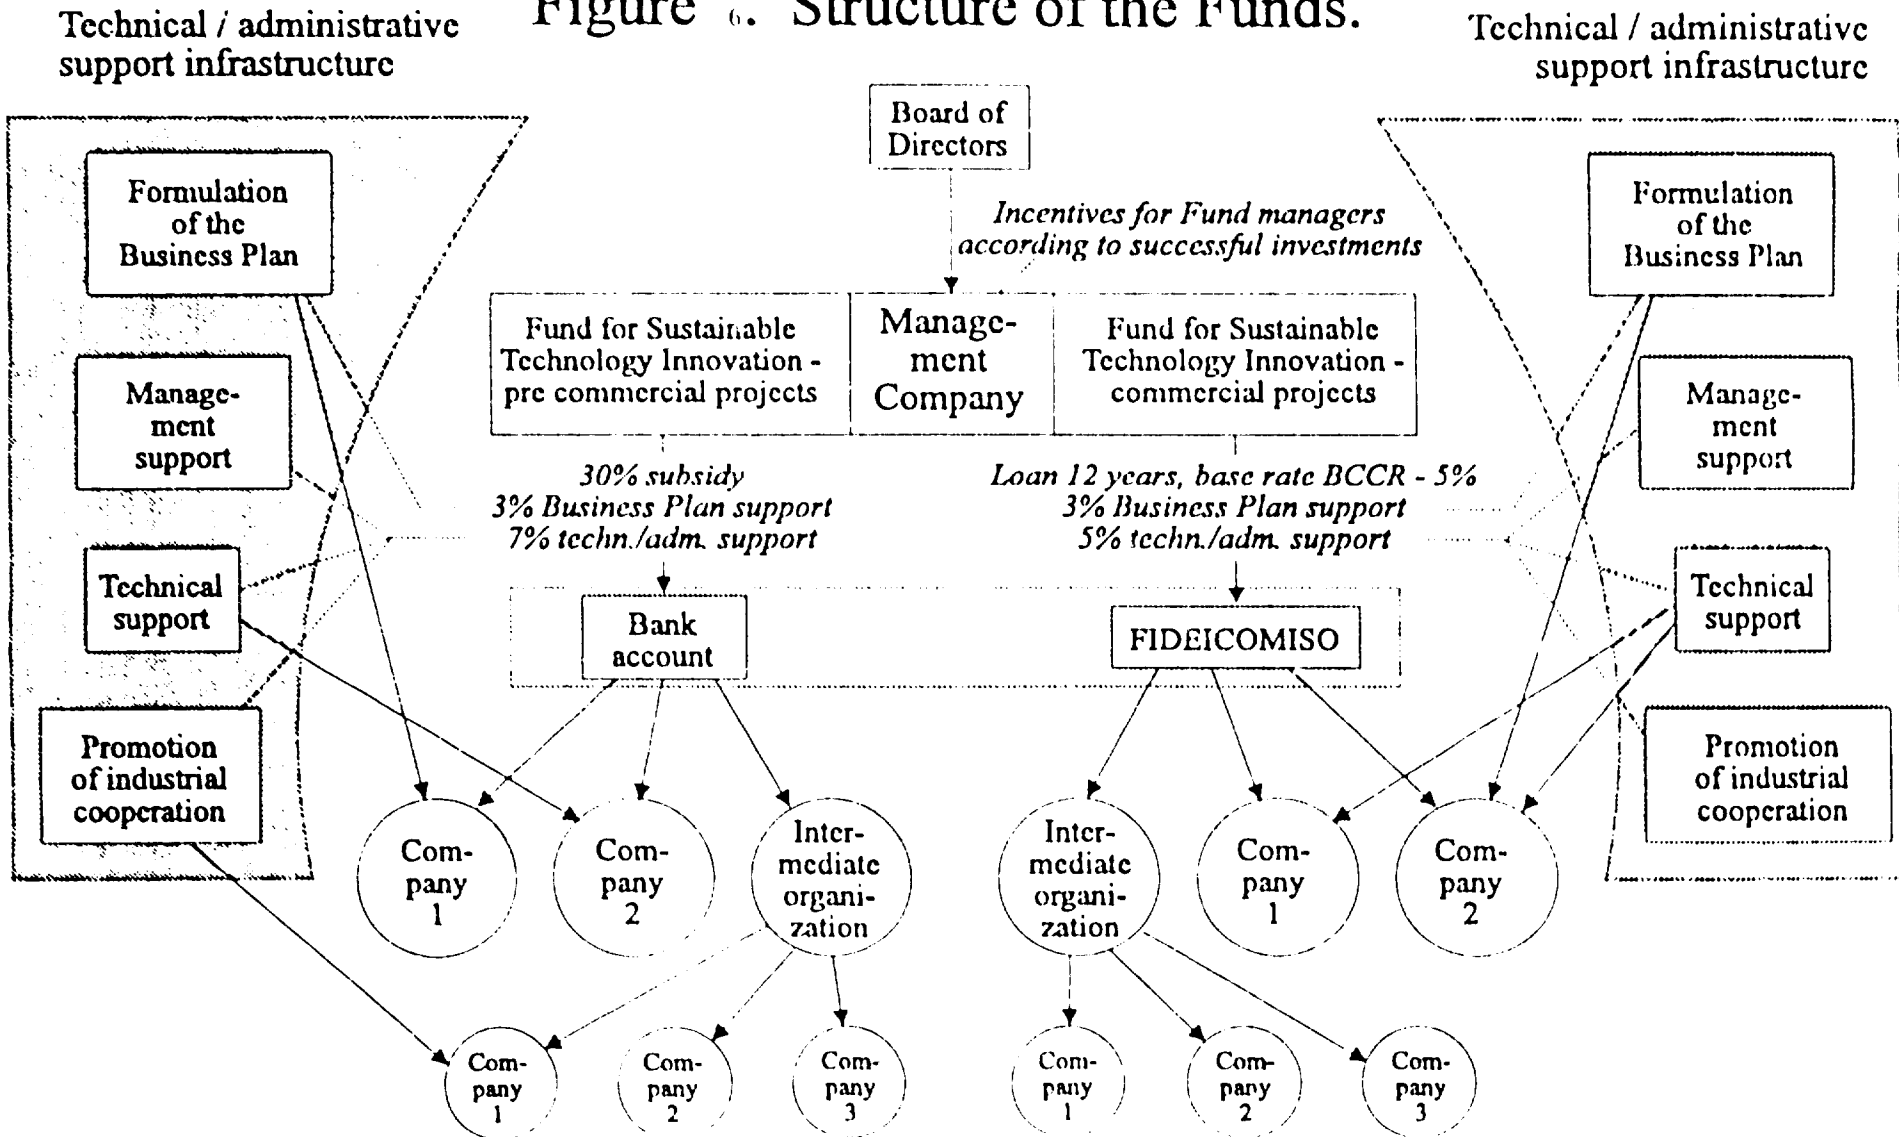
Technical / administrative support infrastructure

Figure 6. Structure of the Funds.

Technical / administrative support infrastructure

Board of Directors

Incentives for Fund managers according to successful investments

Formulation of the Business Plan

Management support

Technical support

Promotion of industrial cooperation

Fund for Sustainable Technology Innovation - pre commercial projects

Management Company

Fund for Sustainable Technology Innovation - commercial projects

Formulation of the Business Plan

Management support

Technical support

Promotion of industrial cooperation

30% subsidy
3% Business Plan support
7% techn./adm. support

Loan 12 years, base rate BCCR - 5%
3% Business Plan support
5% techn./adm. support

Bank account

FIDEICOMISO

Company 1

Company 2

Intermediate organization

Intermediate organization

Company 1

Company 2

Company 1

Company 2

Company 3

Company 1

Company 2

Company 3